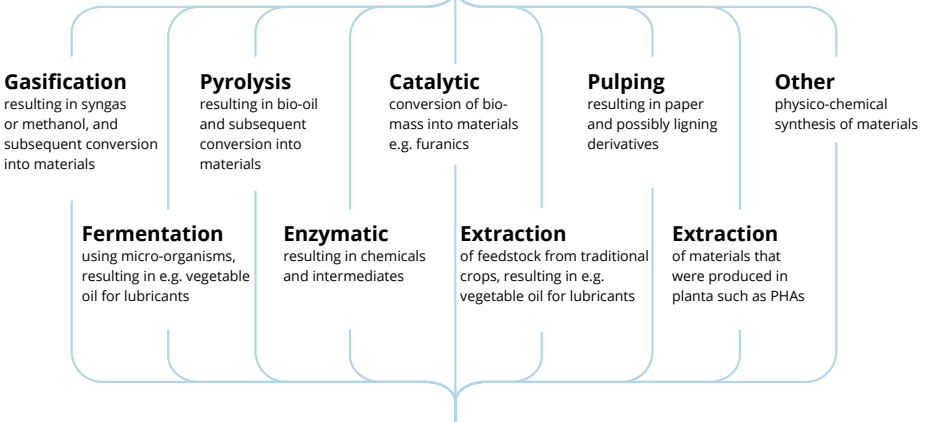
**Gasification**
resulting in syngas or methanol, and subsequent conversion into materials

**Pyrolysis**
resulting in bio-oil and subsequent conversion into materials

**Catalytic**
conversion of biomass into materials e.g. furanics

**Pulping**
resulting in paper and possibly ligning derivatives

**Other**
physico-chemical synthesis of materials

**Fermentation**
using micro-organisms, resulting in e.g. vegetable oil for lubricants

**Enzymatic**
resulting in chemicals and intermediates

**Extraction**
of feedstock from traditional crops, resulting in e.g. vegetable oil for lubricants

**Extraction**
of materials that were produced in planta such as PHAs